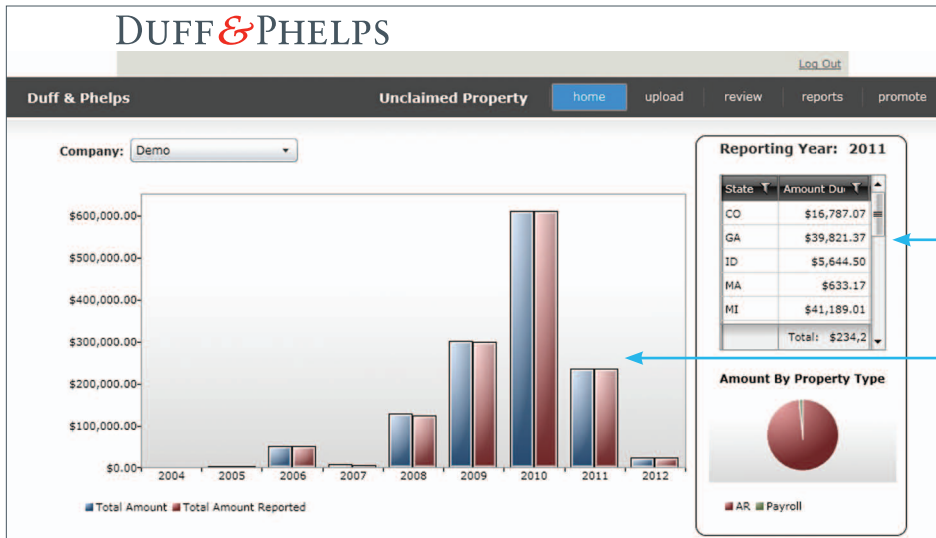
DUFF & PHELPS

Log Out

Duff & Phelps

Unclaimed Property

home upload review reports promote

Company: Demo

Reporting Year: 2011

| State | Amount Du |
|---|---|
| CO | $16,787.07 |
| GA | $39,821.37 |
| ID | $5,644.50 |
| MA | $633.17 |
| MI | $41,189.01 |
| | Total: $234,2 |

$600,000.00
$500,000.00
$400,000.00
$300,000.00
$200,000.00
$100,000.00
$0.00

2004 2005 2006 2007 2008 2009 2010 2011 2012

Total Amount Total Amount Reported

Amount By Property Type

AR Payroll